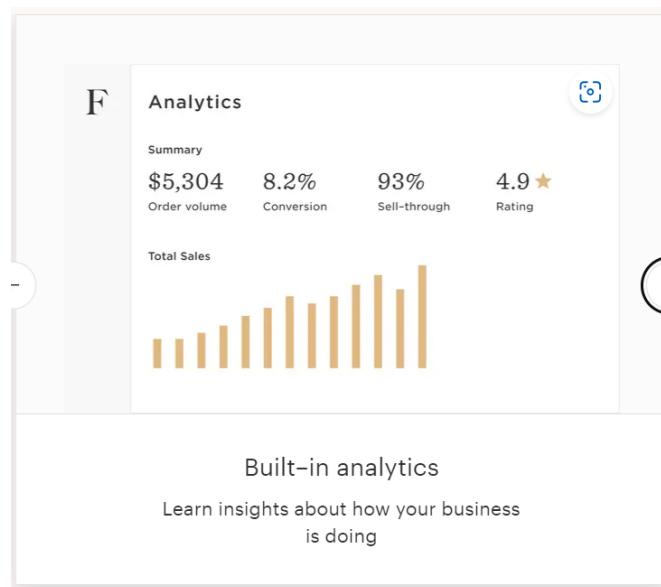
F

Analytics

Summary

| $5,304 | 8.2% | 93% | 4.9 ★ |
|---|---|---|---|
| Order volume | Conversion | Sell-through | Rating |

Total Sales

Built-in analytics

Learn insights about how your business is doing